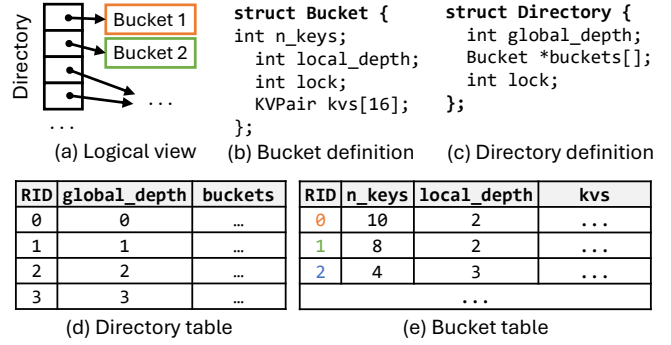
Directory

Bucket 1

Bucket 2

...

...

(a) Logical view

struct Bucket {
int n_keys;
  int local_depth;
  int lock;
  KVPair kvs[16];
};

(b) Bucket definition

struct Directory {
  int global_depth;
  Bucket *buckets[];
  int lock;
};

(c) Directory definition

| RID | global_depth | buckets |
|---|---|---|
| 0 | 0 | … |
| 1 | 1 | … |
| 2 | 2 | … |
| 3 | 3 | … |

(d) Directory table

| RID | n_keys | local_depth | kvs |
|---|---|---|---|
| 0 | 10 | 2 | ... |
| 1 | 8 | 2 | ... |
| 2 | 4 | 3 | ... |
| ... | | | |

(e) Bucket table